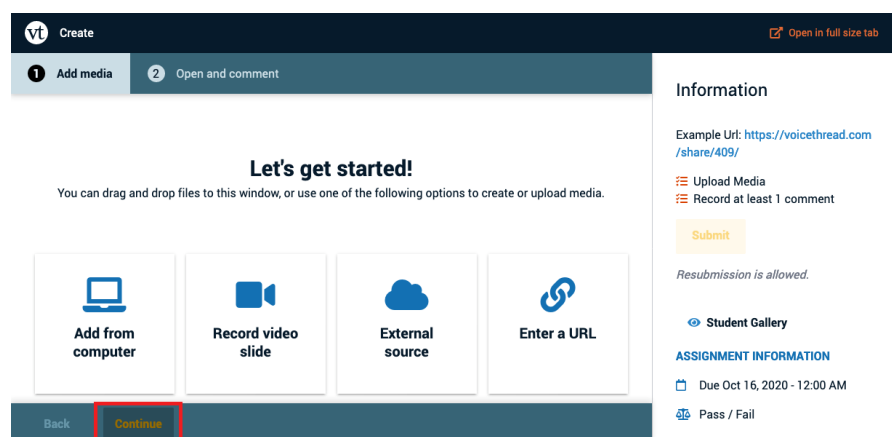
vt Create

Open in full size tab

1 Add media

2 Open and comment

Let's get started!

You can drag and drop files to this window, or use one of the following options to create or upload media.

Add from computer

Record video slide

External source

Enter a URL

Back

Continue

Information

Example Url: https://voicethread.com/share/409/

Upload Media

Record at least 1 comment

Submit

Resubmission is allowed.

Student Gallery

ASSIGNMENT INFORMATION

Due Oct 16, 2020 - 12:00 AM

Pass / Fail